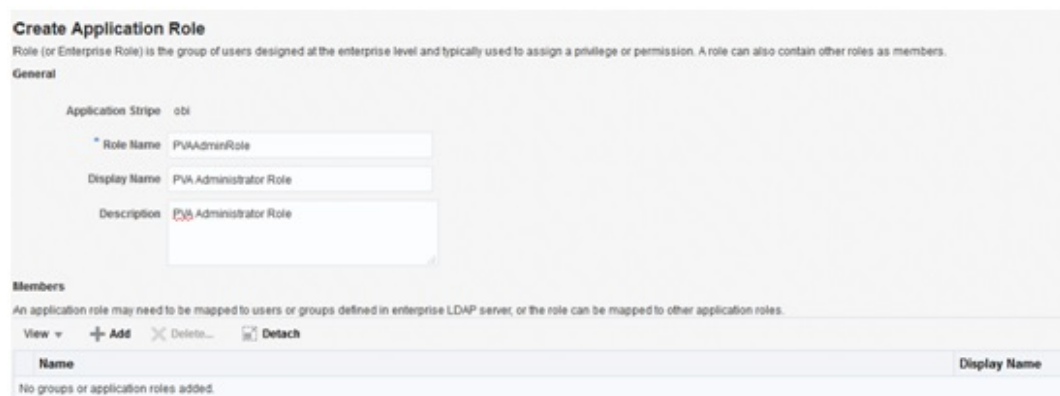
Create Application Role

Role (or Enterprise Role) is the group of users designed at the enterprise level and typically used to assign a privilege or permission. A role can also contain other roles as members.

General

Application Stripe obi

* Role Name PVAAdminRole

Display Name PVA Administrator Role

Description PVA Administrator Role

Members

An application role may need to be mapped to users or groups defined in enterprise LDAP server, or the role can be mapped to other application roles.

View ▾ + Add ✕ Delete... Detach

| Name | Display Name |
|---|---|
| No groups or application roles added. | |